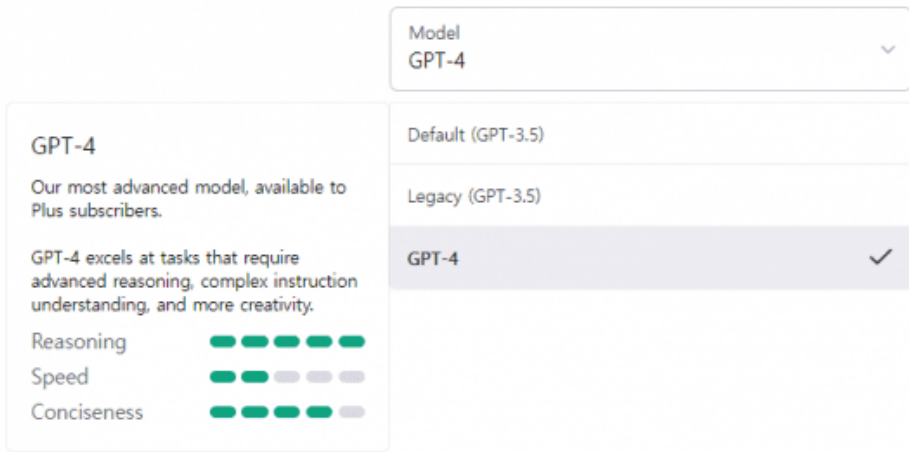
Model
GPT-4

GPT-4

Our most advanced model, available to Plus subscribers.

GPT-4 excels at tasks that require advanced reasoning, complex instruction understanding, and more creativity.

Reasoning
Speed
Conciseness

Default (GPT-3.5)

Legacy (GPT-3.5)

GPT-4